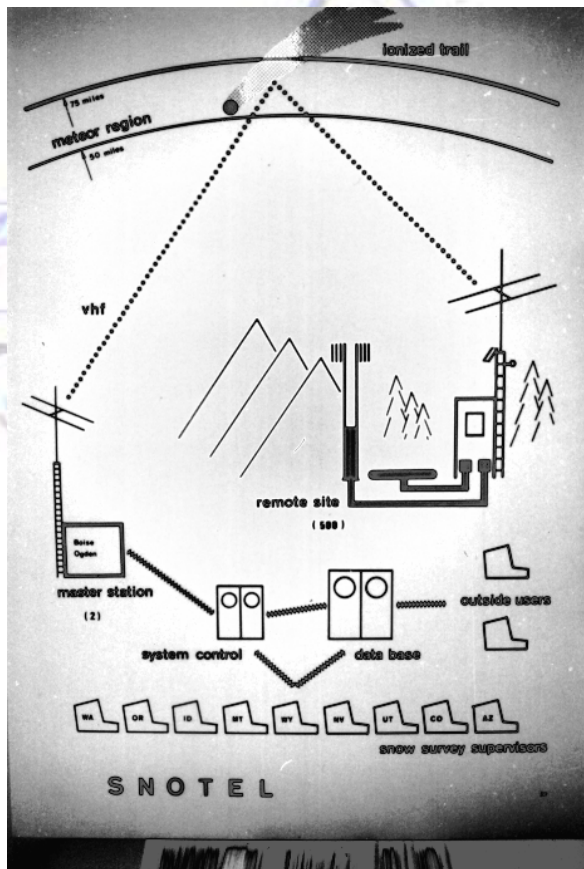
ionized trail

75 miles

meteor region

50 miles

vhf

remote site

(500)

Boise
Ogden

master station

(2)

system control

data base

outside users

WA OR ID MT WY NV UT CO AZ

snow survey supervisors

SNOTEL